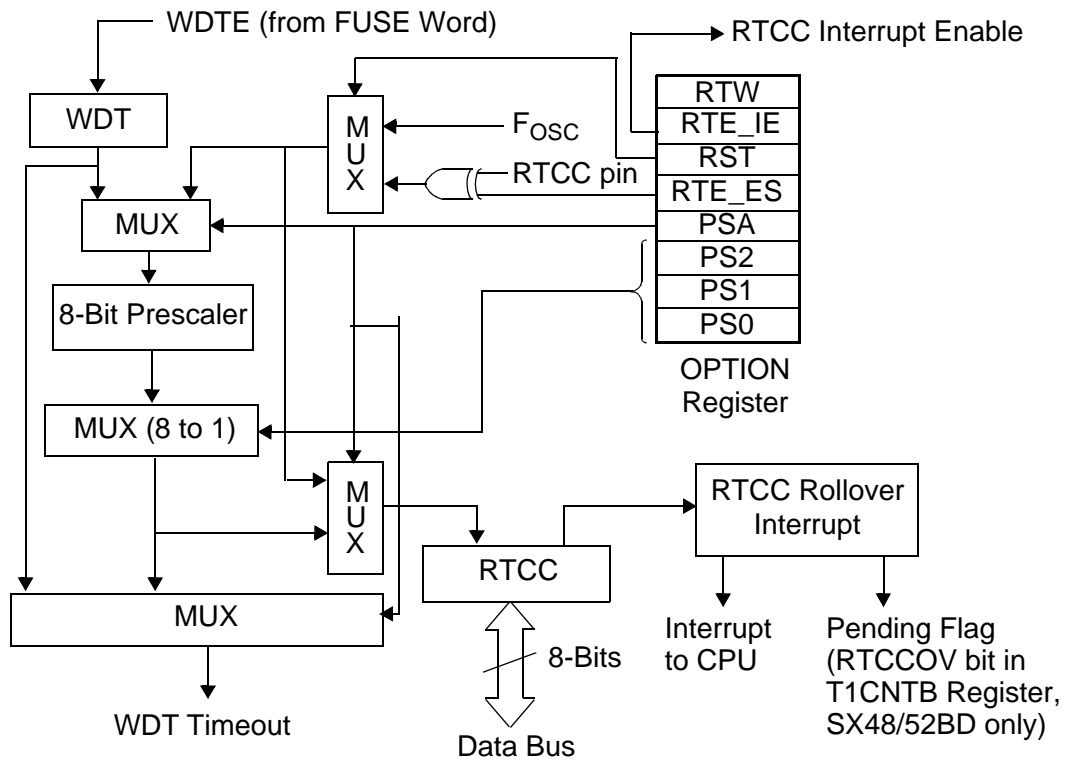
WDTE (from FUSE Word)

RTCC Interrupt Enable

WDT

M
U
X

$F_{OSC}$

RTCC pin

| RTW |
|---|
| RTE_IE |
| RST |
| RTE_ES |
| PSA |
| PS2 |
| PS1 |
| PS0 |

MUX

8-Bit Prescaler

OPTION Register

MUX (8 to 1)

M
U
X

RTCC Rollover Interrupt

RTCC

MUX

8-Bits

Interrupt to CPU

Pending Flag (RTCCOV bit in T1CNTB Register, SX48/52BD only)

WDT Timeout

Data Bus